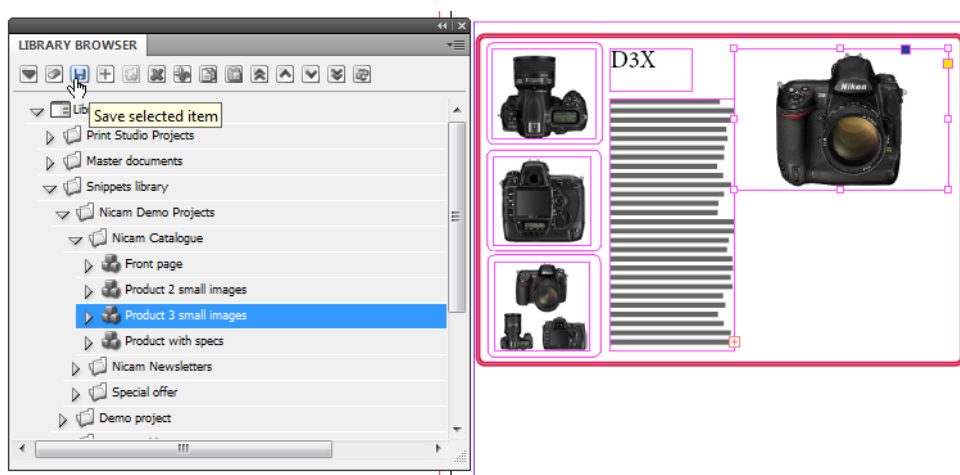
LIBRARY BROWSER

Lib

Save selected item

Print Studio Projects

Master documents

Snippets library

Nicam Demo Projects

Nicam Catalogue

Front page

Product 2 small images

Product 3 small images

Product with specs

Nicam Newsletters

Special offer

Demo project

D3X

Nikon